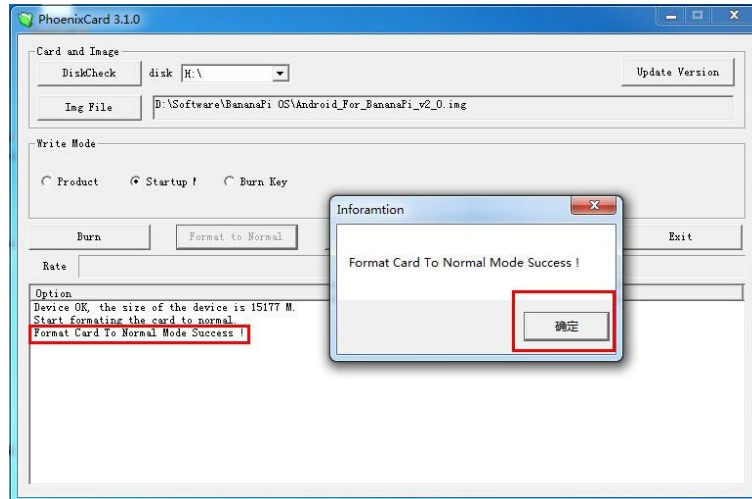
PhoenixCard 3.1.0

Card and Image

DiskCheck

disk H:\

Update Version

Img File

D:\Software\BananaPi OS\Android_For_BananaPi_v2_0.img

Write Mode

Product

Startup !

Burn Key

Burn

Format to Normal

Exit

Rate

Option

Device OK, the size of the device is 15177 M.
Start formating the card to normal.
Format Card To Normal Mode Success !

Inforamtion

Format Card To Normal Mode Success !

确定